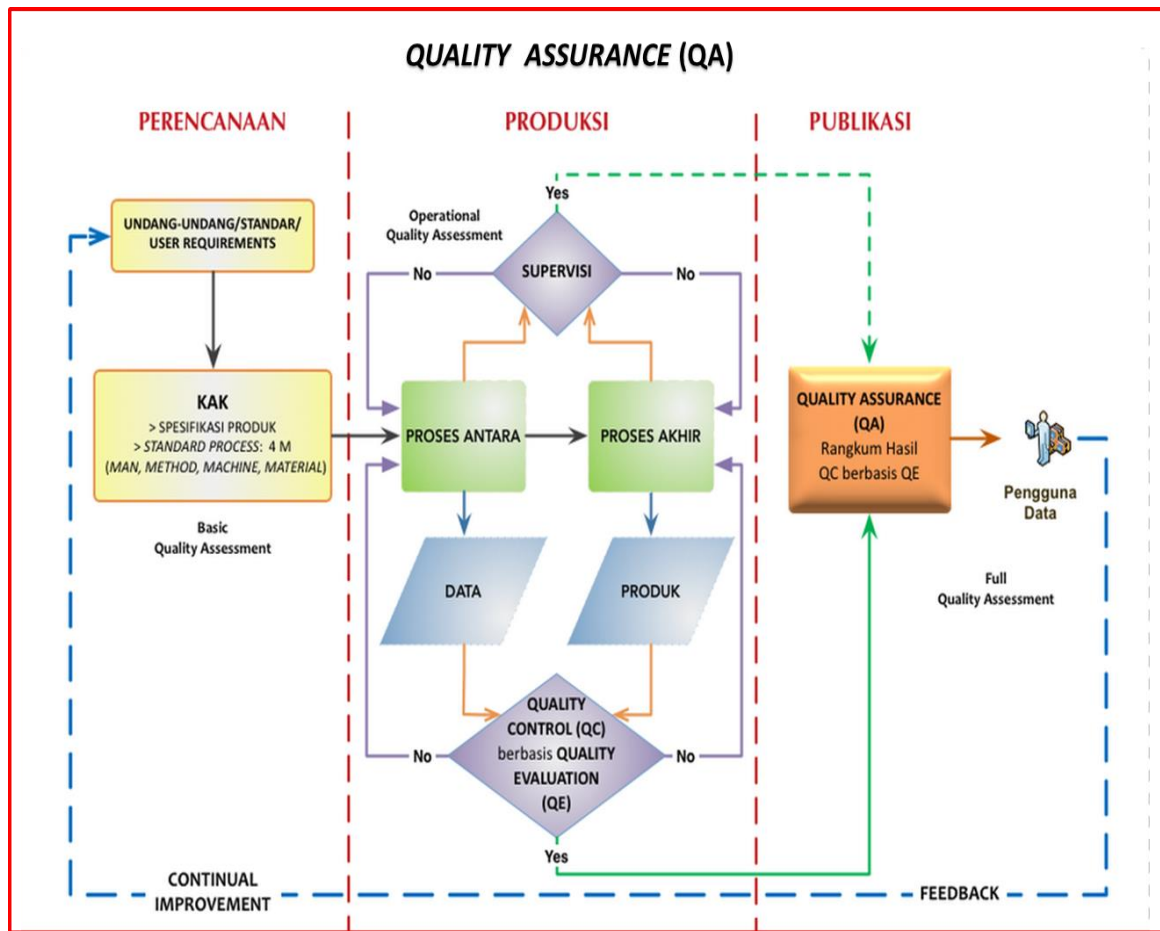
QUALITY ASSURANCE (QA)

PERENCANAAN

PRODUKSI

PUBLIKASI

Yes

Operational Quality Assessment

UNDANG-UNDANG/STANDAR/ USER REQUIREMENTS

No

SUPERVISI

No

KAK
> SPESIFIKASI PRODUK
> STANDARD PROCESS: 4 M
(MAN, METHOD, MACHINE, MATERIAL)

PROSES ANTARA

PROSES AKHIR

QUALITY ASSURANCE (QA)
Rangkum Hasil
QC berbasis QE

Pengguna Data

Basic
Quality Assessment

DATA

PRODUK

Full
Quality Assessment

No

QUALITY CONTROL (QC) berbasis QUALITY EVALUATION (QE)

No

Yes

CONTINUAL IMPROVEMENT

FEEDBACK